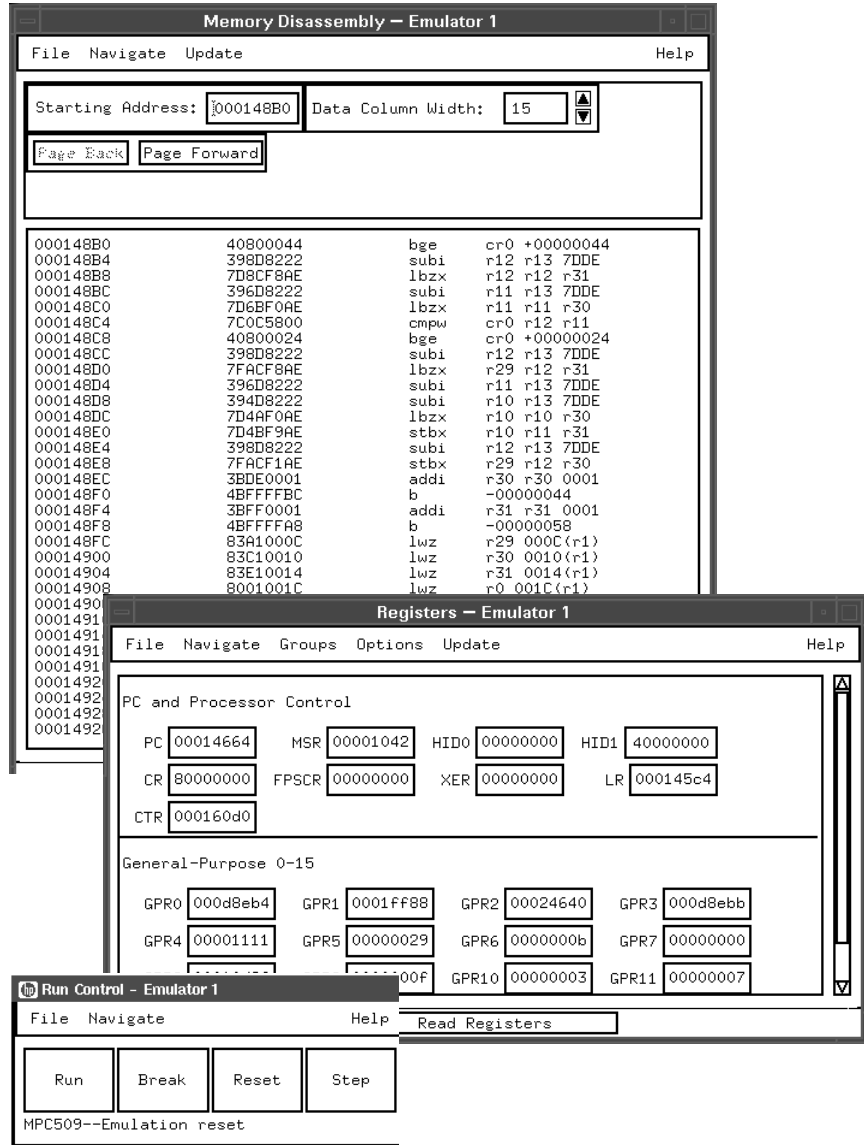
Memory Disassembly – Emulator 1

File Navigate Update Help

Starting Address: 000148B0 Data Column Width: 15

Page Back Page Forward

| | | | |
|---|---|---|---|
| 000148B0 | 40800044 | bge | cr0 +00000044 |
| 000148B4 | 398D8222 | subi | r12 r13 7DDE |
| 000148B8 | 7D8CF8AE | lbzx | r12 r12 r31 |
| 000148BC | 396D8222 | subi | r11 r13 7DDE |
| 000148C0 | 7D6BF0AE | lbzx | r11 r11 r30 |
| 000148C4 | 7C0C5800 | cmpw | cr0 r12 r11 |
| 000148C8 | 40800024 | bge | cr0 +00000024 |
| 000148CC | 398D8222 | subi | r12 r13 7DDE |
| 000148D0 | 7FACF8AE | lbzx | r29 r12 r31 |
| 000148D4 | 396D8222 | subi | r11 r13 7DDE |
| 000148D8 | 394D8222 | subi | r10 r13 7DDE |
| 000148DC | 7D4AF0AE | lbzx | r10 r10 r30 |
| 000148E0 | 7D4BF9AE | stbx | r10 r11 r31 |
| 000148E4 | 398D8222 | subi | r12 r13 7DDE |
| 000148E8 | 7FACF1AE | stbx | r29 r12 r30 |
| 000148EC | 3BDE0001 | addi | r30 r30 0001 |
| 000148F0 | 4BFFFFBC | b | -00000044 |
| 000148F4 | 3BFF0001 | addi | r31 r31 0001 |
| 000148F8 | 4BFFFFA8 | b | -00000058 |
| 000148FC | 83A1000C | lwz | r29 000C(r1) |
| 00014900 | 83C10010 | lwz | r30 0010(r1) |
| 00014904 | 83E10014 | lwz | r31 0014(r1) |
| 00014908 | 8001001C | lwz | r0 001C(r1) |
| 0001490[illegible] | | | |
| 0001491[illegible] | | | |
| 0001491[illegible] | | | |
| 0001491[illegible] | | | |
| 0001491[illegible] | | | |
| 0001492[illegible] | | | |
| 0001492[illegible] | | | |
| 0001492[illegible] | | | |
| 0001492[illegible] | | | |

Registers – Emulator 1

File Navigate Groups Options Update Help

PC and Processor Control

PC 00014664 MSR 00001042 HID0 00000000 HID1 40000000

CR 80000000 FPSCR 00000000 XER 00000000 LR 000145c4

CTR 000160d0

General-Purpose 0-15

GPR0 000d8eb4 GPR1 0001ff88 GPR2 00024640 GPR3 000d8ebb

GPR4 00001111 GPR5 00000029 GPR6 0000000b GPR7 00000000

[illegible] 00f GPR10 00000003 GPR11 00000007

Read Registers

Run Control - Emulator 1

File Navigate Help

Run Break Reset Step

MPC509--Emulation reset